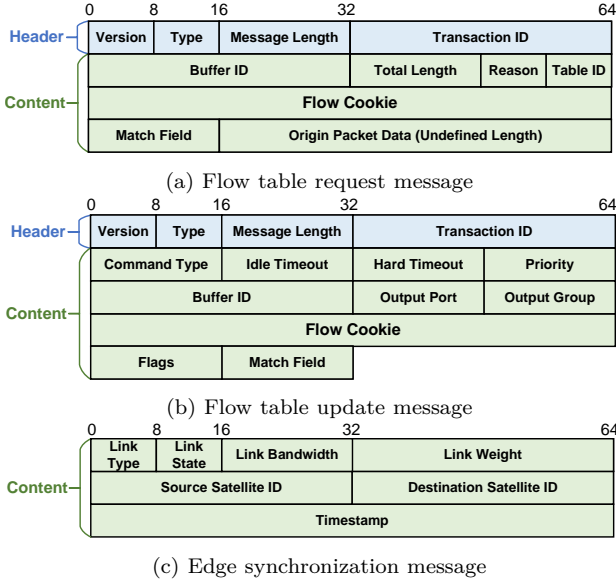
0 8 16 32 64

Header

| Version | Type | Message Length | Transaction ID |
|---|---|---|---|

Content

| Buffer ID | Total Length | Reason | Table ID |
|---|---|---|---|
| Flow Cookie | | | |
| Match Field | Origin Packet Data (Undefined Length) | | |

(a) Flow table request message

0 8 16 32 64

Header

| Version | Type | Message Length | Transaction ID |
|---|---|---|---|

Content

| Command Type | Idle Timeout | Hard Timeout | Priority |
|---|---|---|---|
| Buffer ID | Output Port | Output Group | |
| Flow Cookie | | | |
| Flags | Match Field | | |

(b) Flow table update message

0 8 16 32 64

Content

| Link Type | Link State | Link Bandwidth | Link Weight |
|---|---|---|---|
| Source Satellite ID | Destination Satellite ID | | |
| Timestamp | | | |

(c) Edge synchronization message